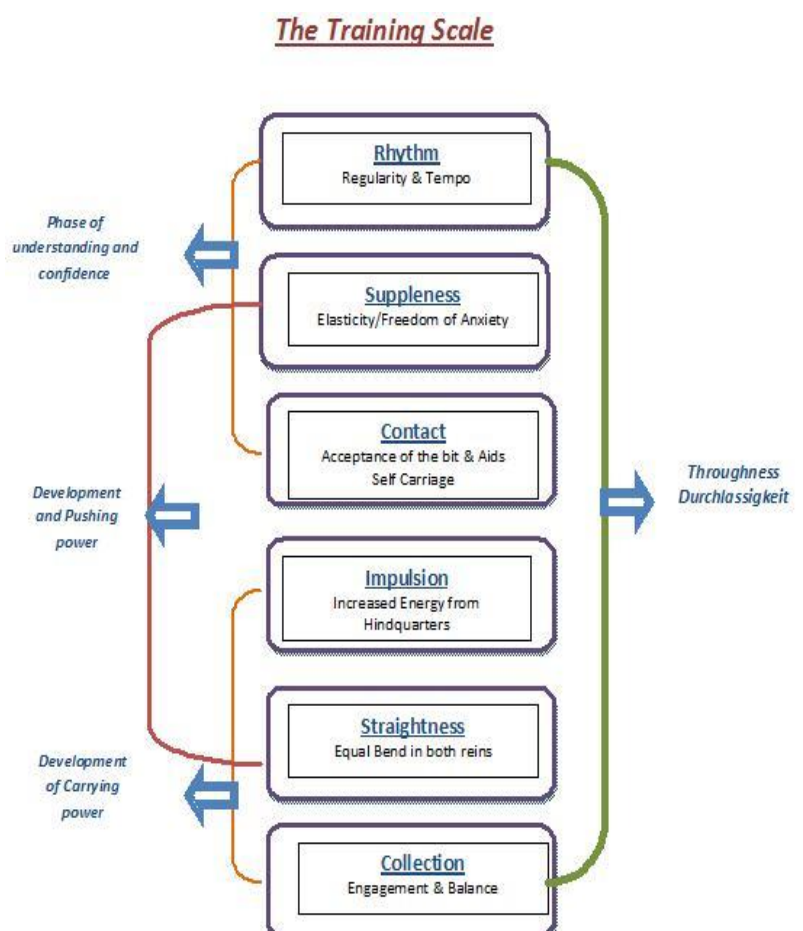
The Training Scale

Rhythm
Regularity & Tempo

Phase of understanding and confidence

Suppleness
Elasticity/Freedom of Anxiety

Contact
Acceptance of the bit & Aids
Self Carriage

Development and Pushing power

Throughness
Durchlassigkeit

Impulsion
Increased Energy from Hindquarters

Straightness
Equal Bend in both reins

Development of Carrying power

Collection
Engagement & Balance